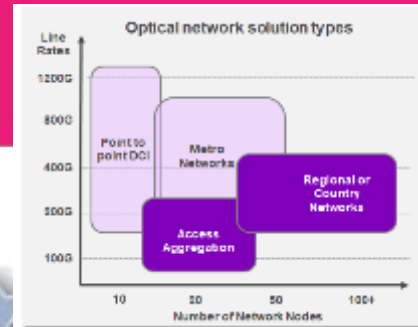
Optical network solution types

Line Rates

1200G

800G

400G

200G

100G

Point to point DCI

Metro Networks

Regional or Country Networks

Access Aggregation

10

20

50

100+

Number of Network Nodes